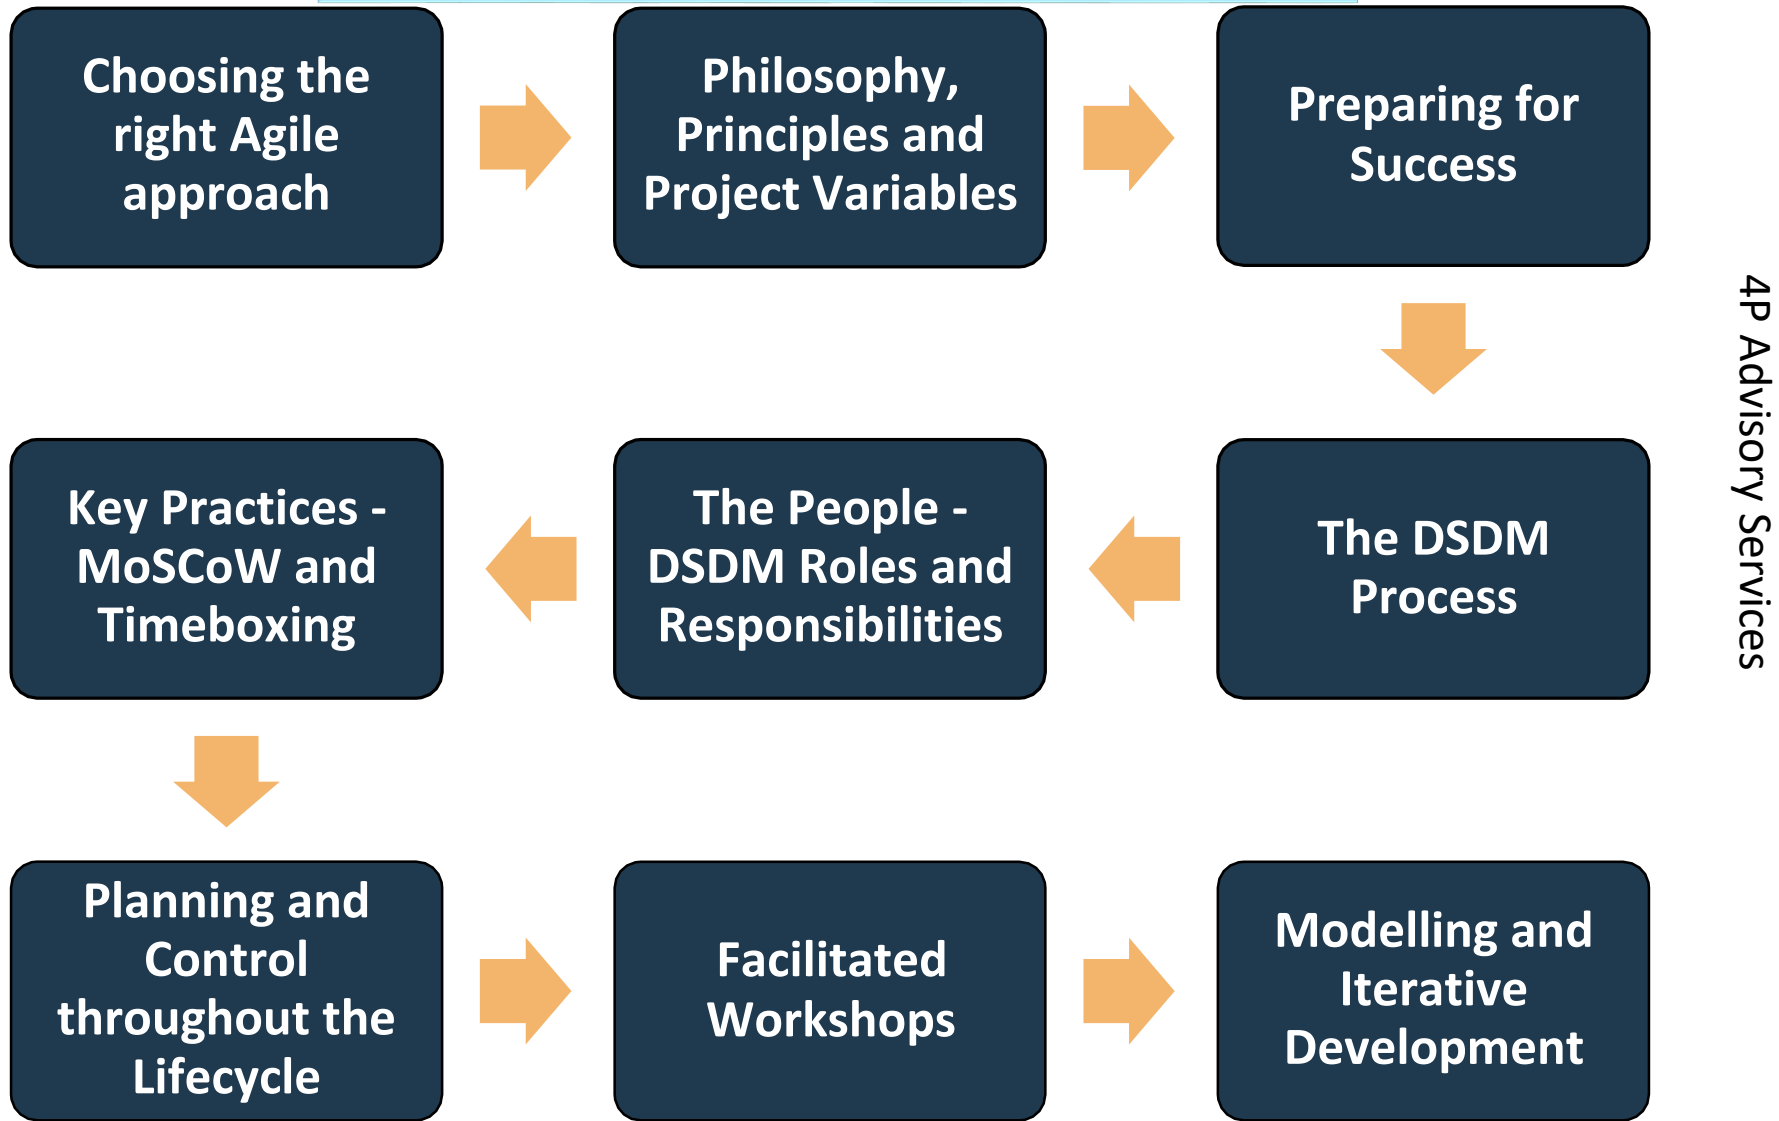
Choosing the right Agile approach

Philosophy, Principles and Project Variables

Preparing for Success

The DSDM Process

The People - DSDM Roles and Responsibilities

Key Practices - MoSCoW and Timeboxing

Planning and Control throughout the Lifecycle

Facilitated Workshops

Modelling and Iterative Development

4P Advisory Services